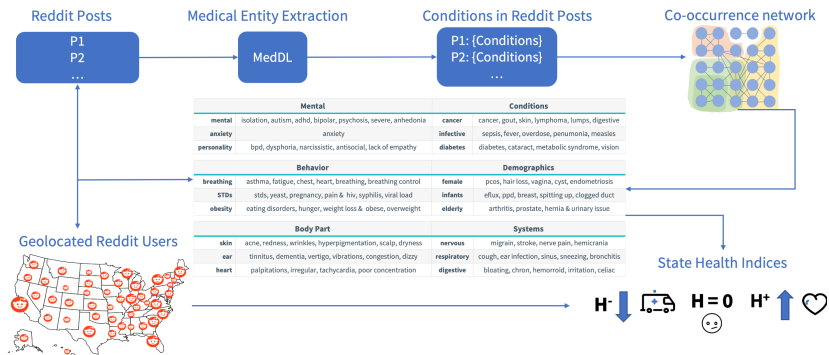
Reddit Posts

P1
P2
...

Medical Entity Extraction

MedDL

Conditions in Reddit Posts

P1: {Conditions}
P2: {Conditions}
...

Co-occurrence network

| Mental | | Conditions | |
|---|---|---|---|
| mental | isolation, autism, adhd, bipolar, psychosis, severe, anhedonia | cancer | cancer, gout, skin, lymphoma, lumps, digestive |
| anxiety | anxiety | infective | sepsis, fever, overdose, penumonia, measles |
| personality | bpd, dysphoria, narcissistic, antisocial, lack of empathy | diabetes | diabetes, cataract, metabolic syndrome, vision |

| Behavior | | Demographics | |
|---|---|---|---|
| breathing | asthma, fatigue, chest, heart, breathing, breathing control | female | pcos, hair loss, vagina, cyst, endometriosis |
| STDs | stds, yeast, pregnancy, pain & hiv, syphilis, viral load | infants | eflux, ppd, breast, spitting up, clogged duct |
| obesity | eating disorders, hunger, weight loss & obese, overweight | elderly | arthritis, prostate, hernia & urinary issue |

| Body Part | | Systems | |
|---|---|---|---|
| skin | acne, redness, wrinkles, hyperpigmentation, scalp, dryness | nervous | migrain, stroke, nerve pain, hemicrania |
| ear | tinnitus, dementia, vertigo, vibrations, congestion, dizzy | respiratory | cough, ear infection, sinus, sneezing, bronchitis |
| heart | palpitations, irregular, tachycardia, poor concentration | digestive | bloating, chron, hemorroid, irritation, celiac |

Geolocated Reddit Users

State Health Indices

$H^-$ $H = 0$ $H^+$